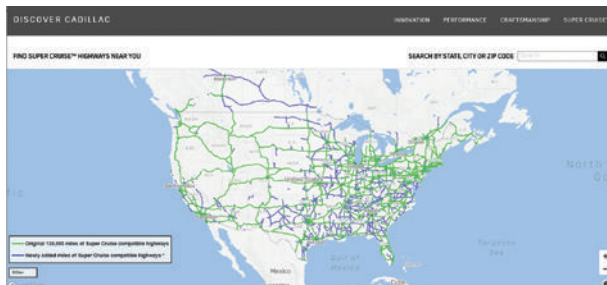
DISCOVER CADILLAC

INNOVATION PERFORMANCE CRAFTSMANSHIP SUPER CRUISE

FIND SUPER CRUISE™ HIGHWAYS NEAR YOU

SEARCH BY STATE, CITY OR ZIP CODE

Original 130,000 miles of Super Cruise compatible highways

Newly added miles of Super Cruise compatible highways*

Mexico

Gulf of Mexico

North

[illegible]